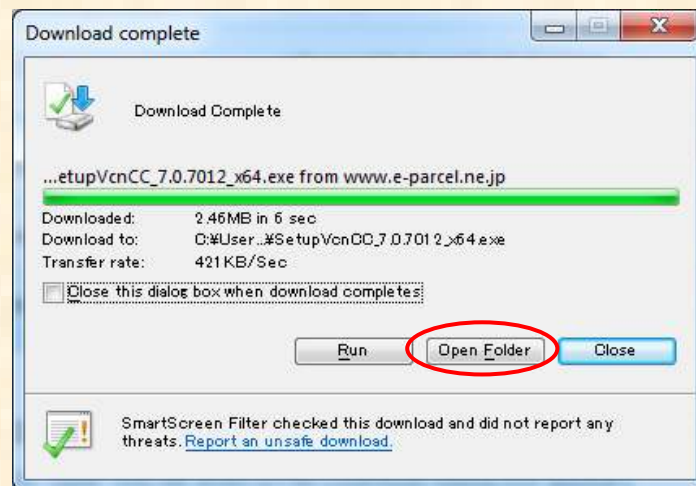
Download complete

Download Complete

...etupVcnCC_7.0.7012_x64.exe from www.e-parcel.ne.jp

| | |
|---|---|
| Downloaded: | 2.46MB in 6 sec |
| Download to: | C:¥User..¥SetupVcnCC_7.0.7012_x64.exe |
| Transfer rate: | 421KB/Sec |

Close this dialog box when download completes

Run Open Folder Close

SmartScreen Filter checked this download and did not report any threats. Report an unsafe download.